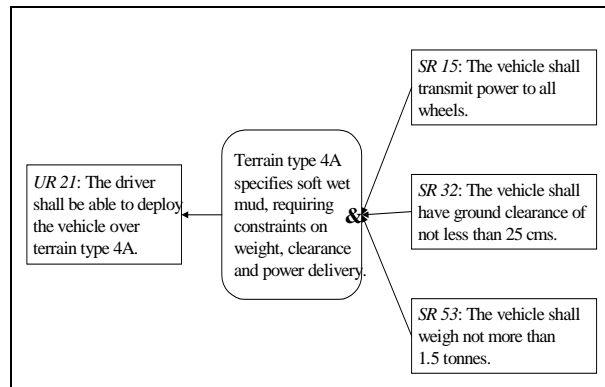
*SR 15*: The vehicle shall transmit power to all wheels.

*UR 21*: The driver shall be able to deploy the vehicle over terrain type 4A.

Terrain type 4A specifies soft wet mud, requiring constraints on weight, clearance and power delivery.

&

*SR 32*: The vehicle shall have ground clearance of not less than 25 cms.

*SR 53*: The vehicle shall weigh not more than 1.5 tonnes.